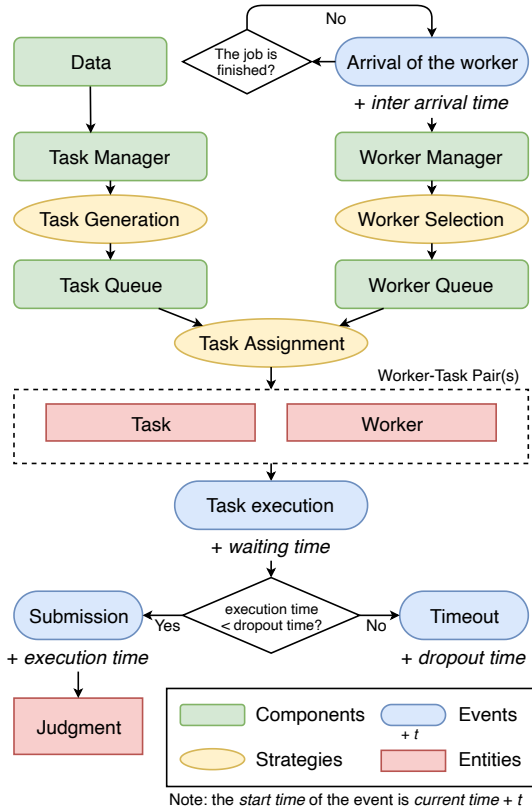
No

Data

The job is finished?

Arrival of the worker

+ *inter arrival time*

Task Manager

Worker Manager

Task Generation

Worker Selection

Task Queue

Worker Queue

Task Assignment

Worker-Task Pair(s)

Task

Worker

Task execution

+ *waiting time*

Submission

Yes

execution time < dropout time?

No

Timeout

+ *execution time*

+ *dropout time*

Judgment

Components

Events

+ *t*

Strategies

Entities

Note: the *start time* of the event is *current time* + *t*